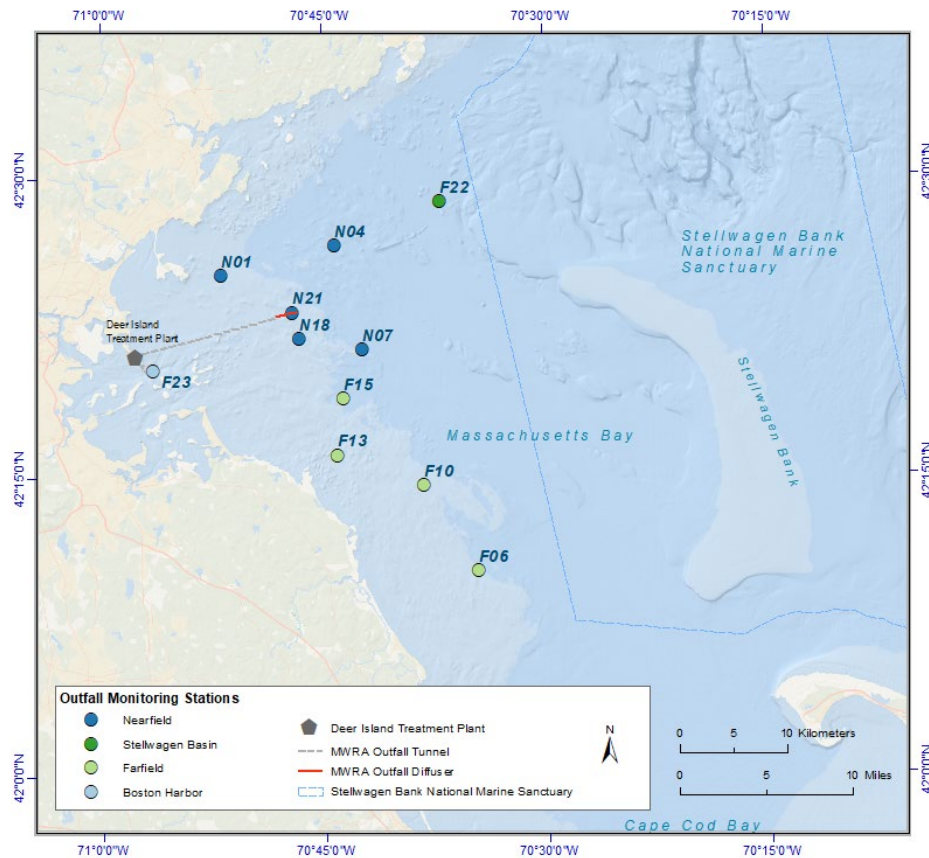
71°0'0"W 70°45'0"W 70°30'0"W 70°15'0"W

42°30'0"N
42°15'0"N
42°0'0"N

42°30'0"N
42°15'0"N
42°0'0"N

F22
N04
N01
N21
N18
N07
Deer Island Treatment Plant
F23
F15
F13
F10
F06

Stellwagen Bank National Marine Sanctuary
Stellwagen Bank
Massachusetts Bay

Outfall Monitoring Stations
Nearfield
Stellwagen Basin
Farfield
Boston Harbor
Deer Island Treatment Plant
MWRA Outfall Tunnel
MWRA Outfall Diffuser
Stellwagen Bank National Marine Sanctuary

N

0 5 10 Kilometers
0 5 10 Miles

Cape Cod Bay

71°0'0"W 70°45'0"W 70°30'0"W 70°15'0"W